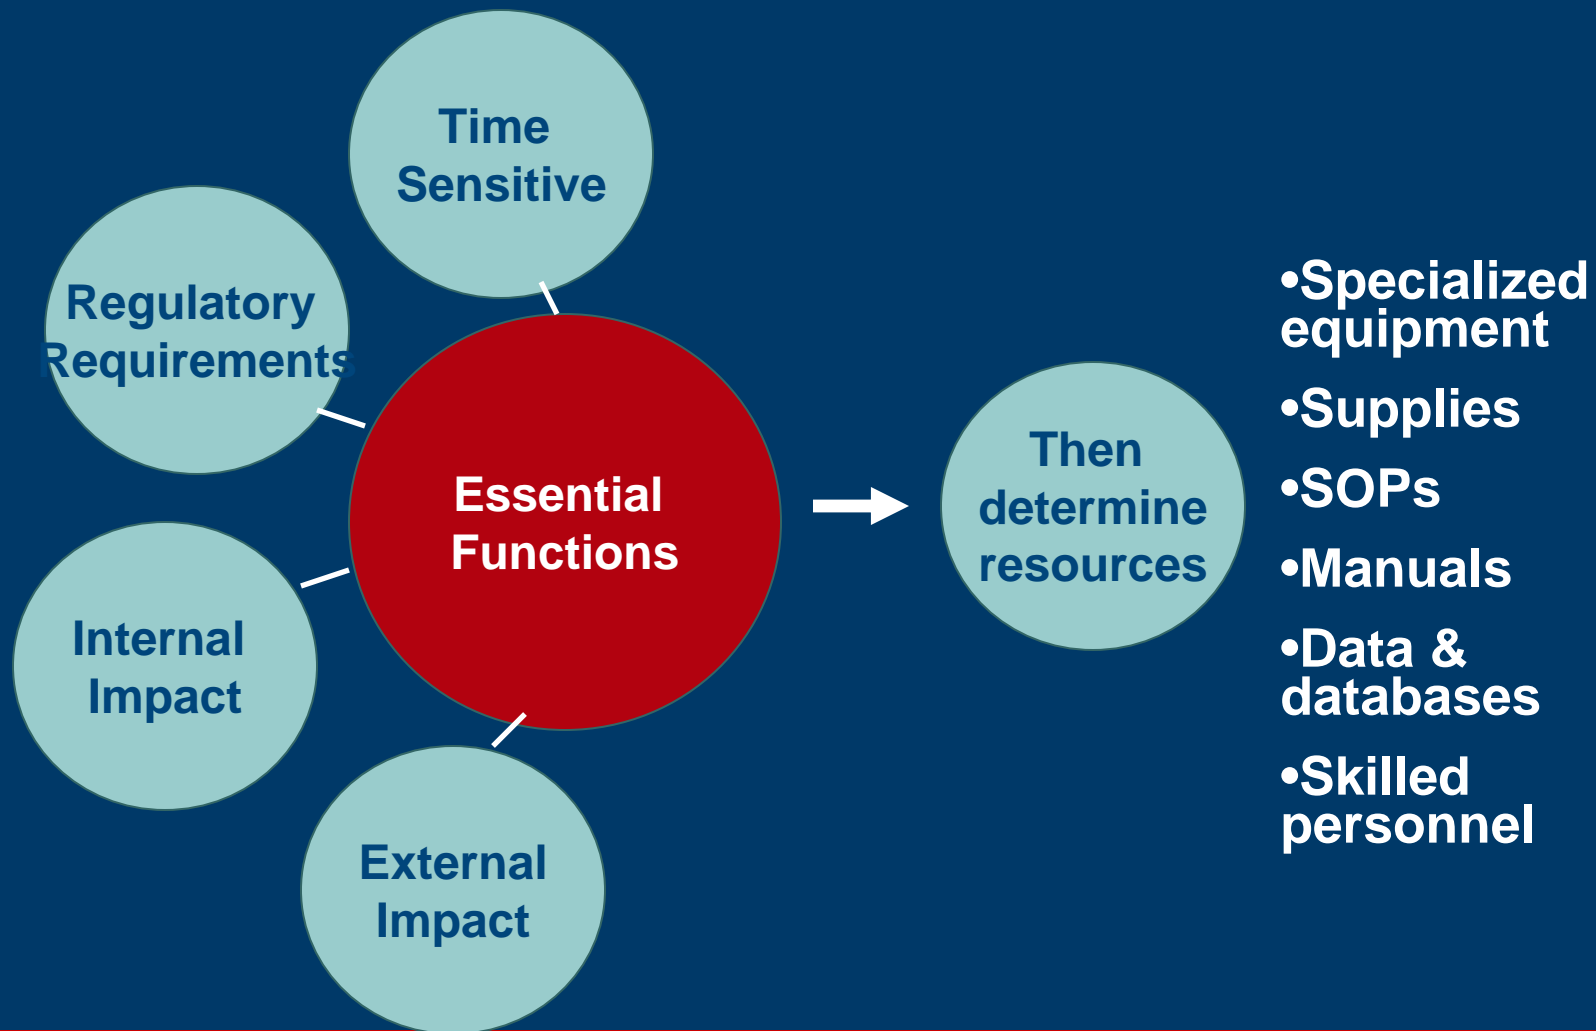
Time Sensitive

Regulatory Requirements

Essential Functions

Internal Impact

External Impact

Then determine resources

•Specialized equipment

•Supplies

•SOPs

•Manuals

•Data & databases

•Skilled personnel